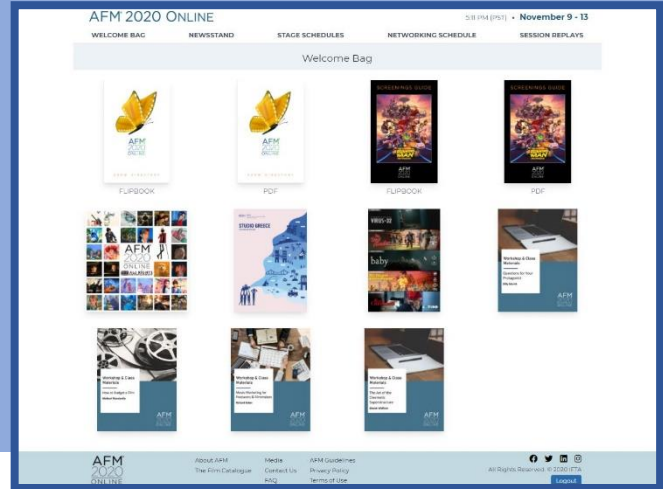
AFM 2020 ONLINE

5:11 PM (PST) • November 9 - 13

WELCOME BAG NEWSSTAND STAGE SCHEDULES NETWORKING SCHEDULE SESSION REPLAYS

Welcome Bag

AFM 2020 ONLINE

FLIPBOOK

AFM 2020 ONLINE

PDF

SCREENINGS GUIDE

FLIPBOOK

SCREENINGS GUIDE

PDF

AFM 2020 ONLINE

STUDIO GREECE

baby

Workshop & Class Materials

AFM

Workshop & Class Materials

Workshop & Class Materials

Workshop & Class Materials

AFM 2020 ONLINE

About AFM The Film Catalogue

Media Contact Us FAQ

AFM Guidelines Privacy Policy Terms of Use

All Rights Reserved © 2020 IFTA

Logout